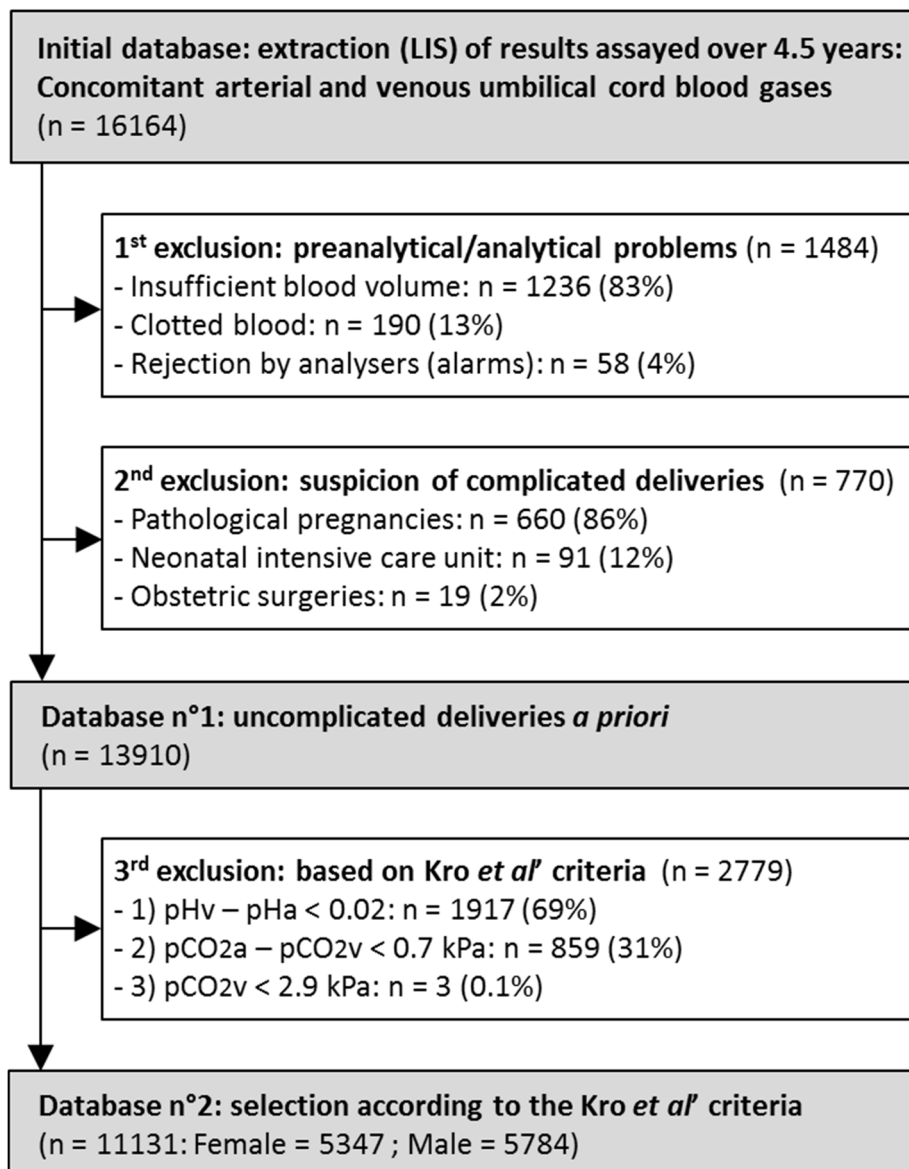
**Initial database: extraction (LIS) of results assayed over 4.5 years: Concomitant arterial and venous umbilical cord blood gases** (n = 16164)

**1$^{st}$ exclusion: preanalytical/analytical problems** (n = 1484)
- Insufficient blood volume: n = 1236 (83%)
- Clotted blood: n = 190 (13%)
- Rejection by analysers (alarms): n = 58 (4%)

**2$^{nd}$ exclusion: suspicion of complicated deliveries** (n = 770)
- Pathological pregnancies: n = 660 (86%)
- Neonatal intensive care unit: n = 91 (12%)
- Obstetric surgeries: n = 19 (2%)

**Database n°1: uncomplicated deliveries *a priori*** (n = 13910)

**3$^{rd}$ exclusion: based on Kro *et al*' criteria** (n = 2779)
- 1) pHv – pHa < 0.02: n = 1917 (69%)
- 2) pCO2a – pCO2v < 0.7 kPa: n = 859 (31%)
- 3) pCO2v < 2.9 kPa: n = 3 (0.1%)

**Database n°2: selection according to the Kro *et al*' criteria** (n = 11131: Female = 5347 ; Male = 5784)